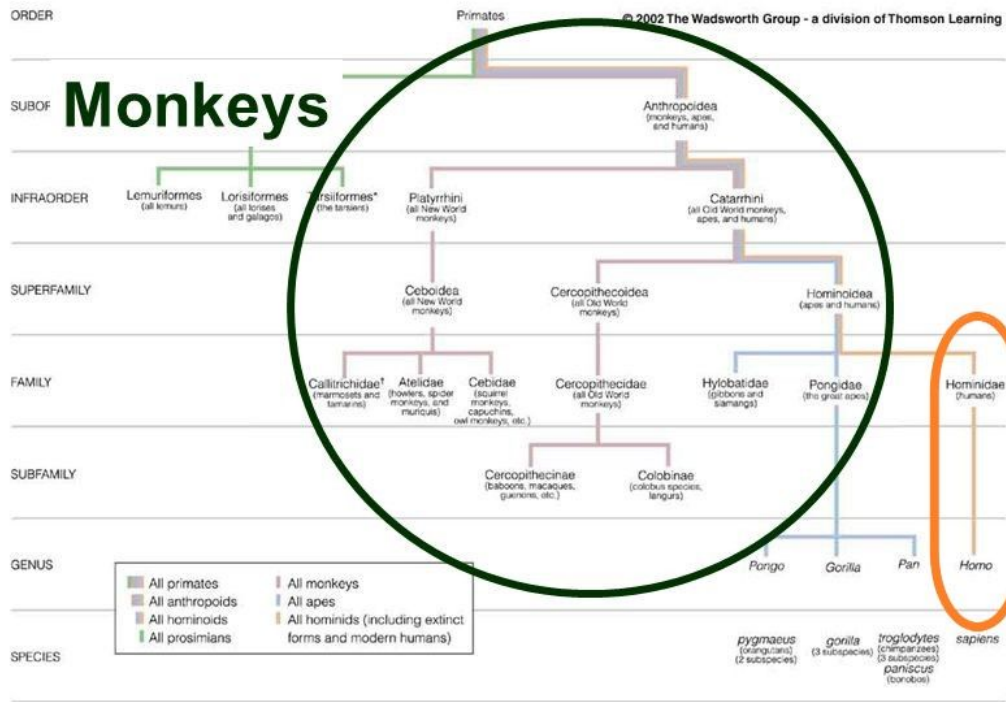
ORDER

Primates

© 2002 The Wadsworth Group - a division of Thomson Learning

SUBOR

Monkeys

Anthropoidea (monkeys, apes, and humans)

INFRAORDER

Lemuriformes (all lemurs)

Lorisiformes (all lorises and galagos)

Tarsiiformes* (the tarsiers)

Platyrrhini (all New World monkeys)

Catarrhini (all Old World monkeys, apes, and humans)

SUPERFAMILY

Ceboidea (all New World monkeys)

Cercopithecoidea (all Old World monkeys)

Hominoidea (apes and humans)

FAMILY

Callitrichidae† (marmosets and tamarins)

Atelidae (howlers, spider monkeys, and muriquis)

Cebidae (squirrel monkeys, capuchins, owl monkeys, etc.)

Cercopithecidae (all Old World monkeys)

Hylobatidae (gibbons and siamangs)

Pongidae (the great apes)

Hominidae (humans)

SUBFAMILY

Cercopithecinae (baboons, macaques, guenons, etc.)

Colobinae (colobus species, langurs)

GENUS

Pongo

Gorilla

Pan

Homo

All primates
All anthropoids
All hominoids
All prosimians
All monkeys
All apes
All hominids (including extinct forms and modern humans)

SPECIES

pygmaeus (orangutans) (2 subspecies)

gorilla (3 subspecies)

troglodytes (chimpanzees) (3 subspecies)
paniscus (bonobos)

sapiens